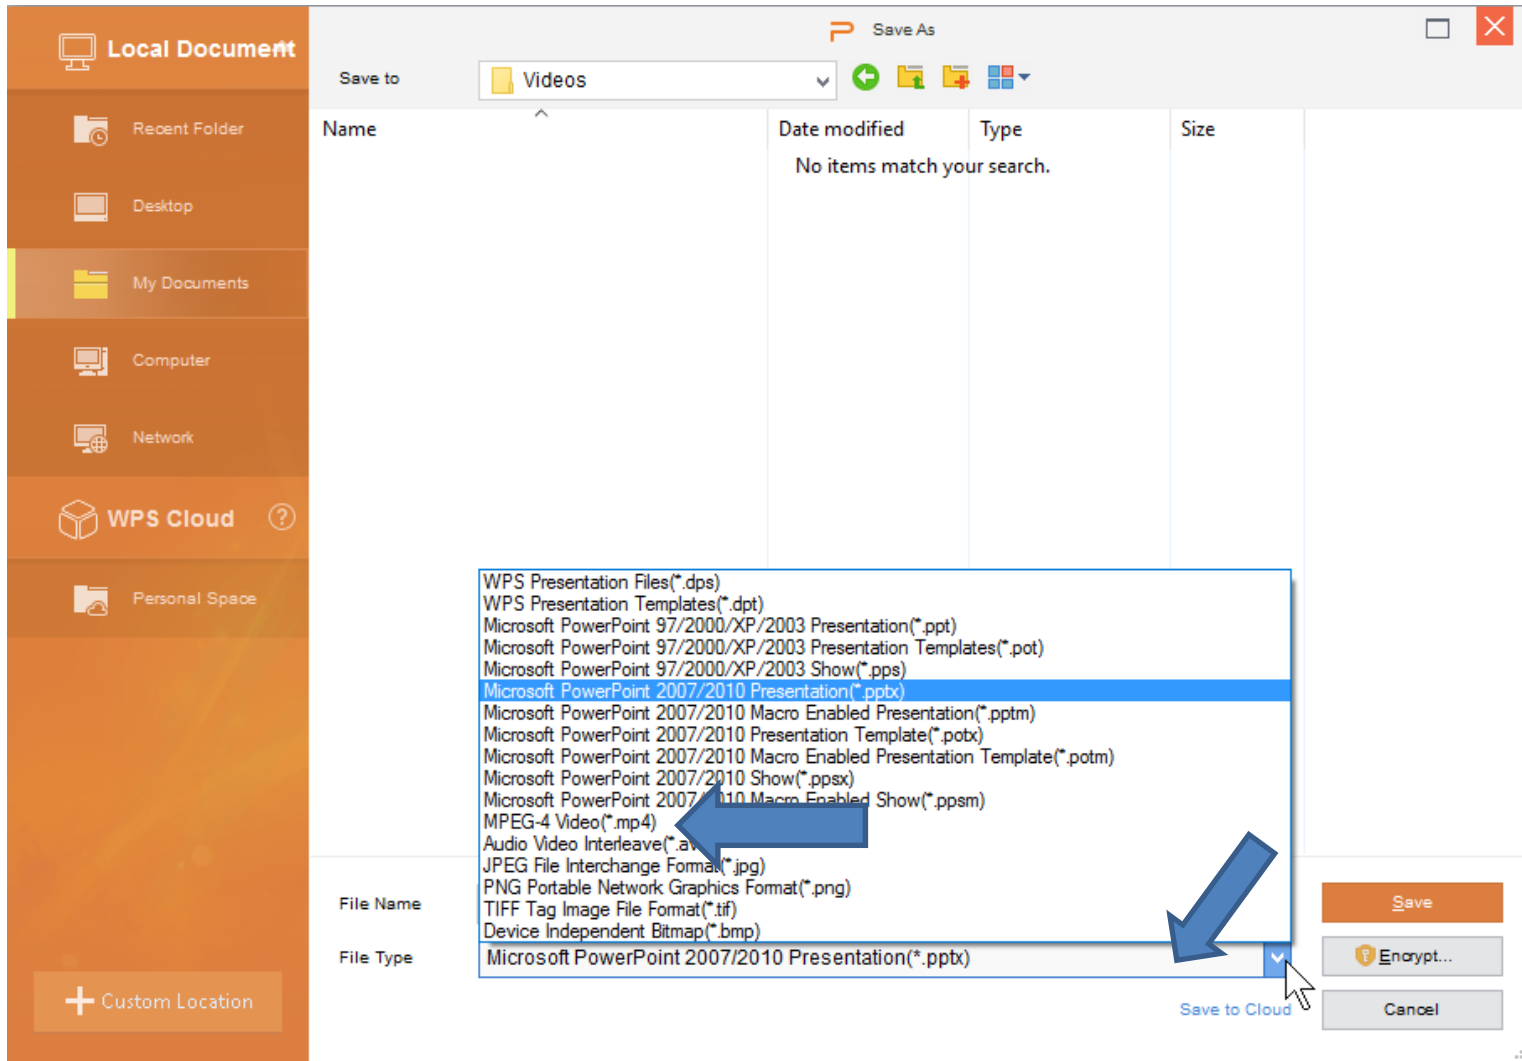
Local Document

Recent Folder

Desktop

My Documents

Computer

Network

WPS Cloud

Personal Space

Custom Location

Save As

Save to

Videos

Name

Date modified

Type

Size

No items match your search.

WPS Presentation Files(*.dps)
WPS Presentation Templates(*.dpt)
Microsoft PowerPoint 97/2000/XP/2003 Presentation(*.ppt)
Microsoft PowerPoint 97/2000/XP/2003 Presentation Templates(*.pot)
Microsoft PowerPoint 97/2000/XP/2003 Show(*.pps)
Microsoft PowerPoint 2007/2010 Presentation(*.pptx)
Microsoft PowerPoint 2007/2010 Macro Enabled Presentation(*.pptm)
Microsoft PowerPoint 2007/2010 Presentation Template(*.potx)
Microsoft PowerPoint 2007/2010 Macro Enabled Presentation Template(*.potm)
Microsoft PowerPoint 2007/2010 Show(*.ppsx)
Microsoft PowerPoint 2007/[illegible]10 Macro Enabled Show(*.ppsm)
MPEG-4 Video(*.mp4)
Audio Video Interleave(*.a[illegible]
JPEG File Interchange Forma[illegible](*.jpg)
PNG Portable Network Graphics Format(*.png)
TIFF Tag Image File Format(*.tif)
Device Independent Bitmap(*.bmp)

File Name

File Type

Microsoft PowerPoint 2007/2010 Presentation(*.pptx)

Save to Cloud

Save

Encrypt...

Cancel